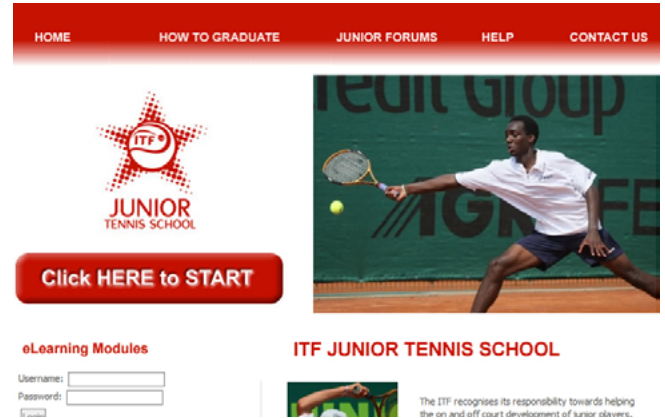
HOME HOW TO GRADUATE JUNIOR FORUMS HELP CONTACT US

ITF

JUNIOR
TENNIS SCHOOL

redit Group

AGRI FE

Click HERE to START

eLearning Modules

Username:
Password:
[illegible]

ITF JUNIOR TENNIS SCHOOL

The ITF recognises its responsibility towards helping the on and off court development of junior players,